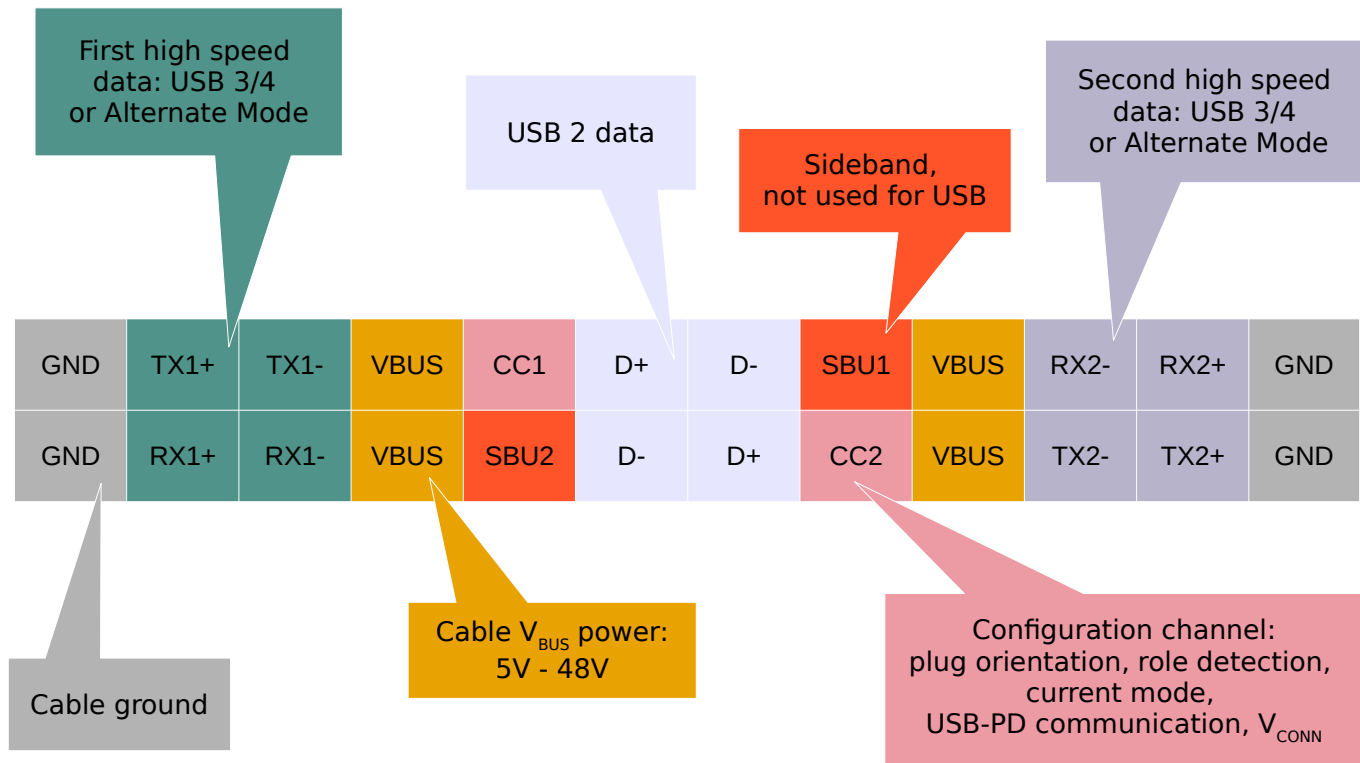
First high speed data: USB 3/4 or Alternate Mode

USB 2 data

Sideband, not used for USB

Second high speed data: USB 3/4 or Alternate Mode

| GND | TX1+ | TX1- | VBUS | CC1 | D+ | D- | SBU1 | VBUS | RX2- | RX2+ | GND |
|---|---|---|---|---|---|---|---|---|---|---|---|
| GND | RX1+ | RX1- | VBUS | SBU2 | D- | D+ | CC2 | VBUS | TX2- | TX2+ | GND |

Cable ground

Cable $V_{BUS}$ power: 5V - 48V

Configuration channel: plug orientation, role detection, current mode, USB-PD communication, $V_{CONN}$